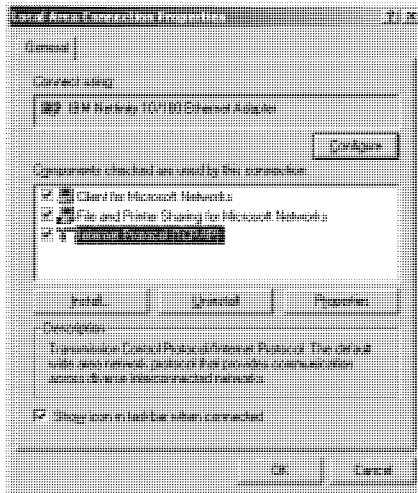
Local Area Connection Properties

General

Connect using:

IBM Netfinity 10/100 Ethernet Adapter

Configure

Components checked are used by this connection:

Client for Microsoft Networks

File and Printer Sharing for Microsoft Networks

Internet Protocol (TCP/IP)

Install...

Uninstall

Properties

Description

Transmission Control Protocol/Internet Protocol. The default wide area network protocol that provides communication across diverse interconnected networks.

Show icon in taskbar when connected

OK

Cancel